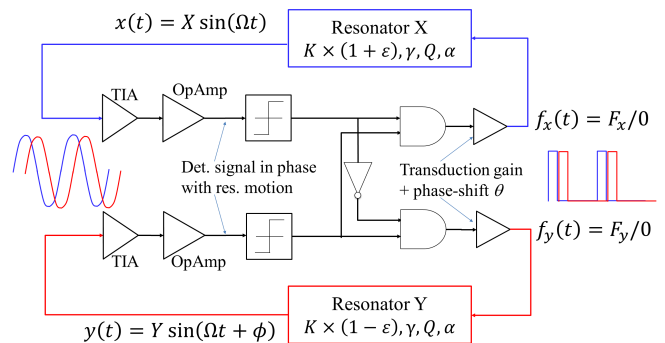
$x(t) = X\sin(\Omega t)$

Resonator X
$K \times (1+\varepsilon), \gamma, Q, \alpha$

TIA

OpAmp

$f_x(t) = F_x/0$

Det. signal in phase with res. motion

Transduction gain + phase-shift $\theta$

TIA

OpAmp

$f_y(t) = F_y/0$

Resonator Y
$K \times (1-\varepsilon), \gamma, Q, \alpha$

$y(t) = Y\sin(\Omega t + \phi)$